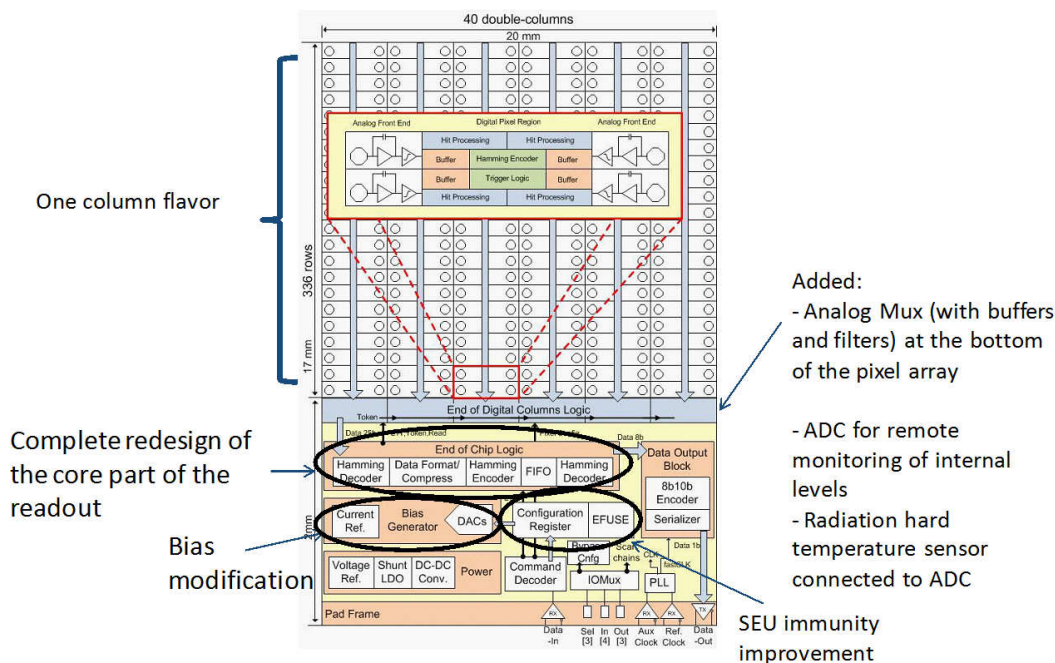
40 double-columns

20 mm

One column flavor

336 rows

17 mm

Analog Front End

Digital Pixel Region

Analog Front End

Hit Processing

Hit Processing

Buffer

Hamming Encoder

Buffer

Buffer

Trigger Logic

Buffer

Hit Processing

Hit Processing

Added:
- Analog Mux (with buffers and filters) at the bottom of the pixel array

End of Digital Columns Logic

Token

Data 25b

Token,Read

Data 8b

Complete redesign of the core part of the readout

End of Chip Logic

Hamming Decoder

Data Format/ Compress

Hamming Encoder

FIFO

Hamming Decoder

Data Output Block

8b10b Encoder

Serializer

- ADC for remote monitoring of internal levels

- Radiation hard temperature sensor connected to ADC

mm

Bias modification

Current Ref.

Bias Generator

DACs

Configuration Register

EFUSE

Bypass Cnfg

Scan chains

CLK

Data 1b

Voltage Ref.

Shunt LDO

DC-DC Conv.

Power

Command Decoder

IOMux

PLL

Pad Frame

RX

RX

RX

TX

Data -In

Sel [3]

In [4]

Out [3]

Aux Clock

Ref. Clock

Data -Out

SEU immunity improvement